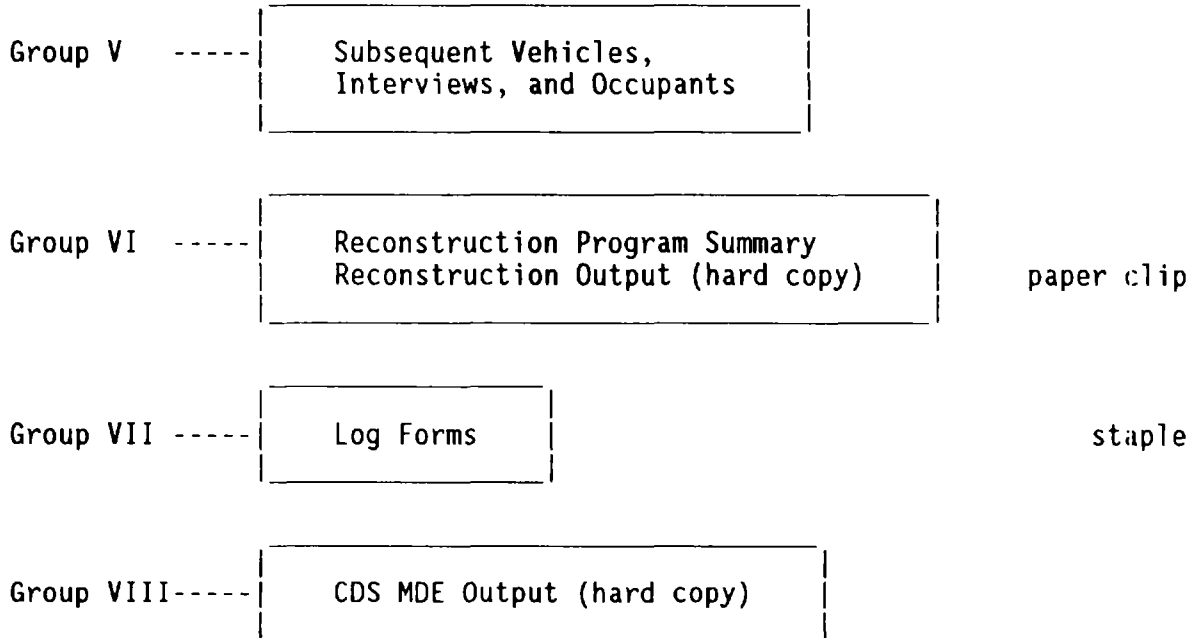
Group V -----

Subsequent Vehicles, Interviews, and Occupants

Group VI -----

Reconstruction Program Summary
Reconstruction Output (hard copy)

paper clip

Group VII -----

Log Forms

staple

Group VIII-----

CDS MDE Output (hard copy)